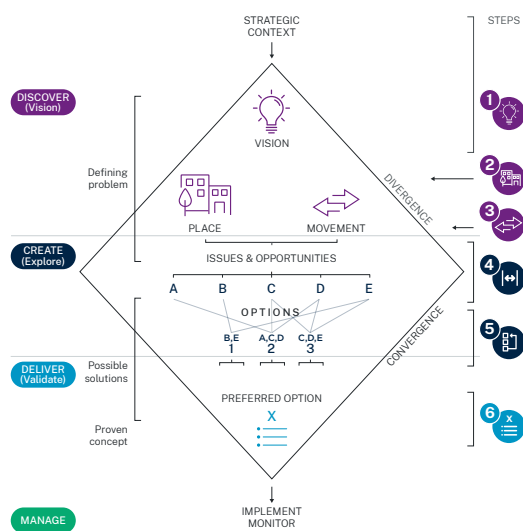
STRATEGIC CONTEXT

STEPS

DISCOVER (Vision)

VISION

1

Defining problem

DIVERGENCE

2

PLACE

MOVEMENT

3

CREATE (Explore)

ISSUES & OPPORTUNITIES

4

A B C D E

OPTIONS

CONVERGENCE

5

B,E 1

A,C,D 2

C,D,E 3

DELIVER (Validate)

Possible solutions

PREFERRED OPTION

X

6

Proven concept

MANAGE

IMPLEMENT MONITOR